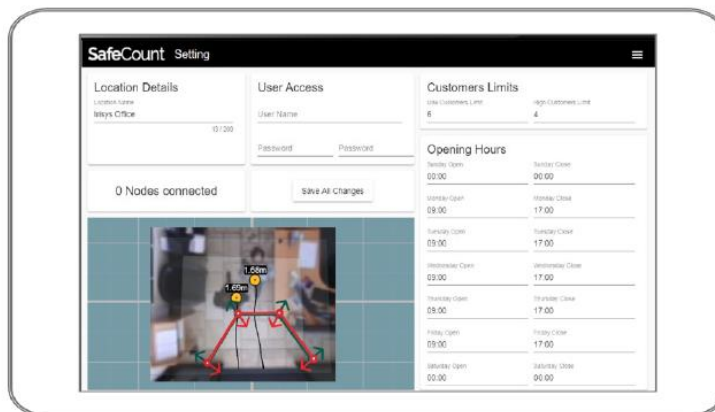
SafeCount Setting

Location Details
Location Name
Iisys Office
13 / 200

User Access
User Name
Password Password

Customers Limits
Low Customers Limit
6
High Customers Limit
4

0 Nodes connected

Save All Changes

Opening Hours
Sunday Open
00:00
Sunday Close
00:00
Monday Open
09:00
Monday Close
17:00
Tuesday Open
09:00
Tuesday Close
17:00
Wednesday Open
09:00
Wednesday Close
17:00
Thursday Open
09:00
Thursday Close
17:00
Friday Open
09:00
Friday Close
17:00
Saturday Open
00:00
Saturday Close
00:00

1.68m
1.69m